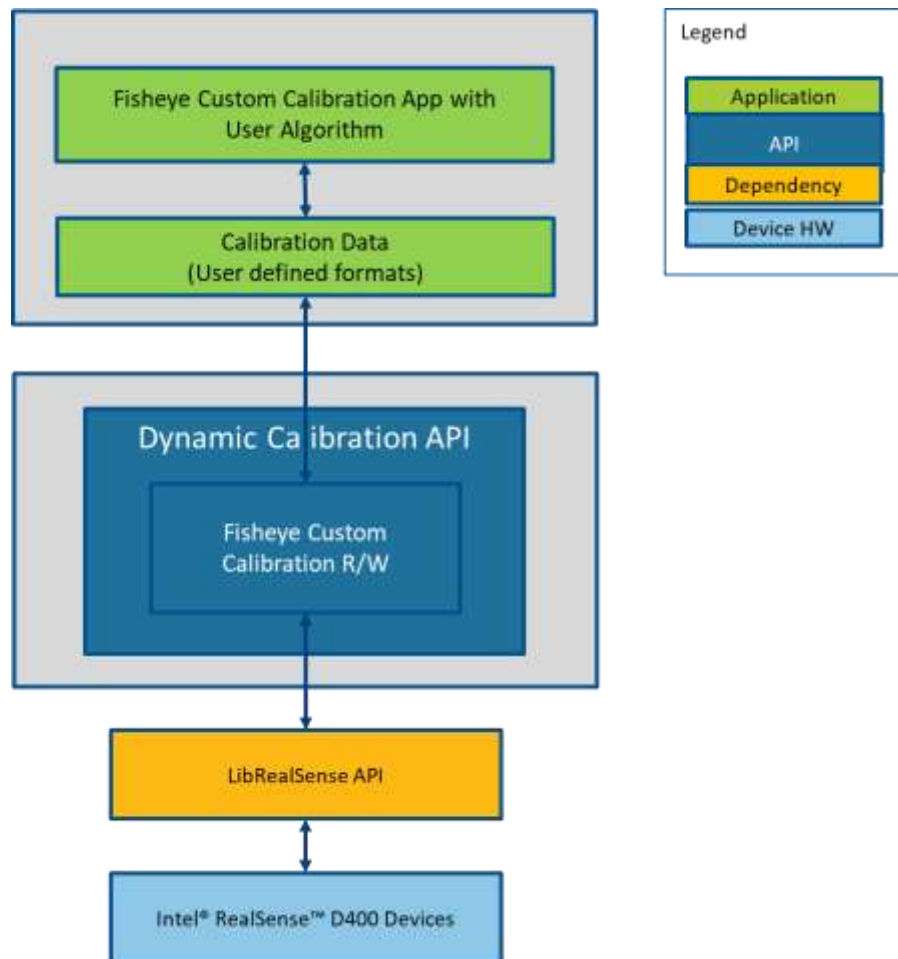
Fisheye Custom Calibration App with User Algorithm

Calibration Data (User defined formats)

Dynamic Calibration API

Fisheye Custom Calibration R/W

LibRealSense API

Intel® RealSense™ D400 Devices

Legend

Application

API

Dependency

Device HW